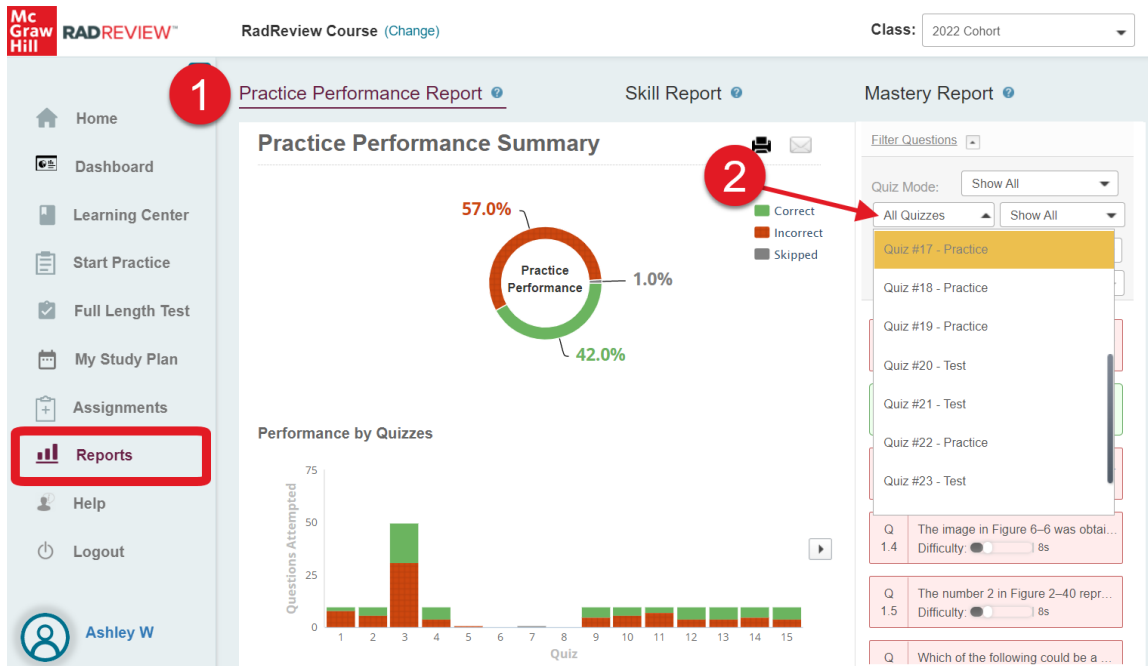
Mc Graw Hill RADREVIEW™

RadReview Course (Change)

Class: 2022 Cohort

Home
Dashboard
Learning Center
Start Practice
Full Length Test
My Study Plan
Assignments
Reports
Help
Logout

Ashley W

1

Practice Performance Report

Skill Report

Mastery Report

Practice Performance Summary

2

57.0%

Practice Performance

1.0%

42.0%

Correct
Incorrect
Skipped

Performance by Quizzes

Questions Attempted

75
50
25
0

1 2 3 4 5 6 7 8 9 10 11 12 13 14 15

Quiz

Filter Questions

Quiz Mode: Show All

All Quizzes

Show All

Quiz #17 - Practice
Quiz #18 - Practice
Quiz #19 - Practice
Quiz #20 - Test
Quiz #21 - Test
Quiz #22 - Practice
Quiz #23 - Test

Q 1.4 The image in Figure 6–6 was obtai...
Difficulty: 8s

Q 1.5 The number 2 in Figure 2–40 repr...
Difficulty: 8s

Q Which of the following could be a ...